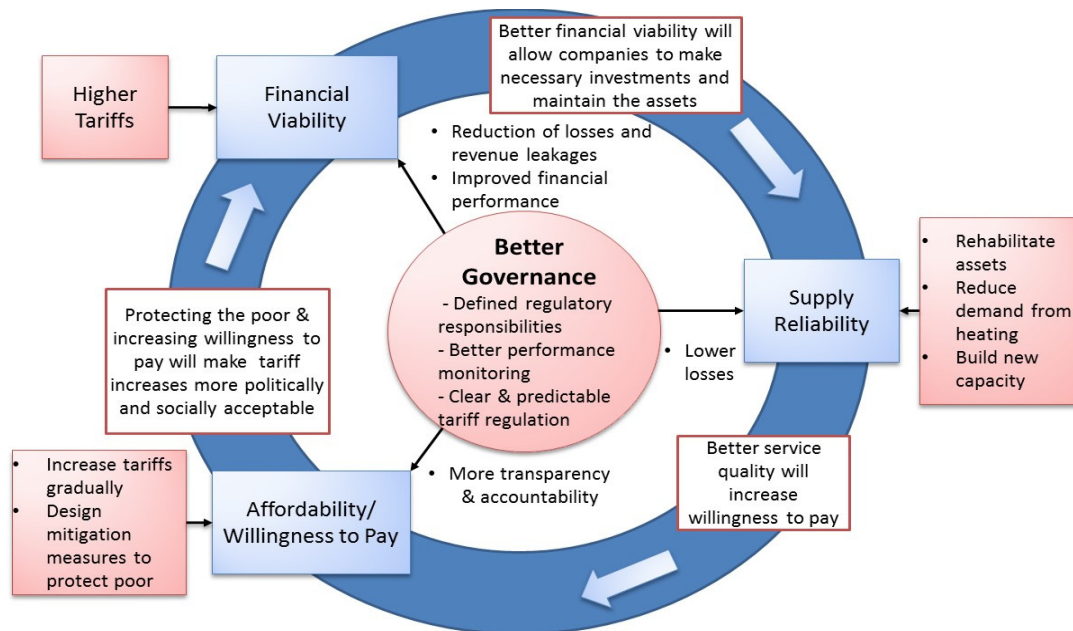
Higher Tariffs

Financial Viability

Better financial viability will allow companies to make necessary investments and maintain the assets

- Reduction of losses and revenue leakages
- Improved financial performance

Better Governance
- Defined regulatory responsibilities
- Better performance monitoring
- Clear & predictable tariff regulation

- Rehabilitate assets
- Reduce demand from heating
- Build new capacity

Supply Reliability

- Lower losses

Protecting the poor & increasing willingness to pay will make tariff increases more politically and socially acceptable

- Increase tariffs gradually
- Design mitigation measures to protect poor

Affordability/ Willingness to Pay

- More transparency & accountability

Better service quality will increase willingness to pay